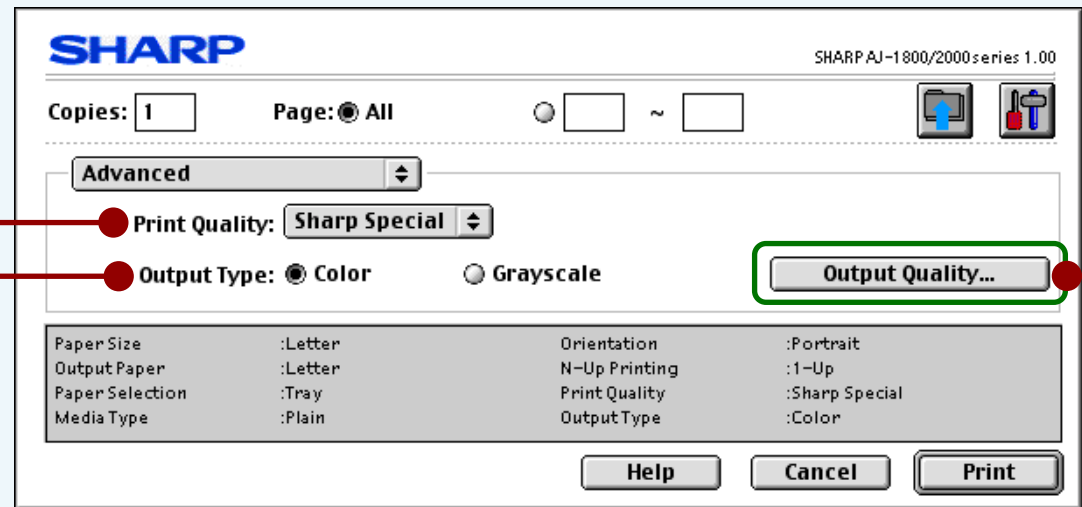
SHARP

SHARP AJ-1800/2000series 1.00

Copies: 1 Page: All ~

Advanced

Print Quality: Sharp Special

Output Type: Color Grayscale

Output Quality...

| | | | |
|---|---|---|---|
| Paper Size | :Letter | Orientation | :Portrait |
| Output Paper | :Letter | N-Up Printing | :1-Up |
| Paper Selection | :Tray | Print Quality | :Sharp Special |
| Media Type | :Plain | Output Type | :Color |

Help Cancel Print